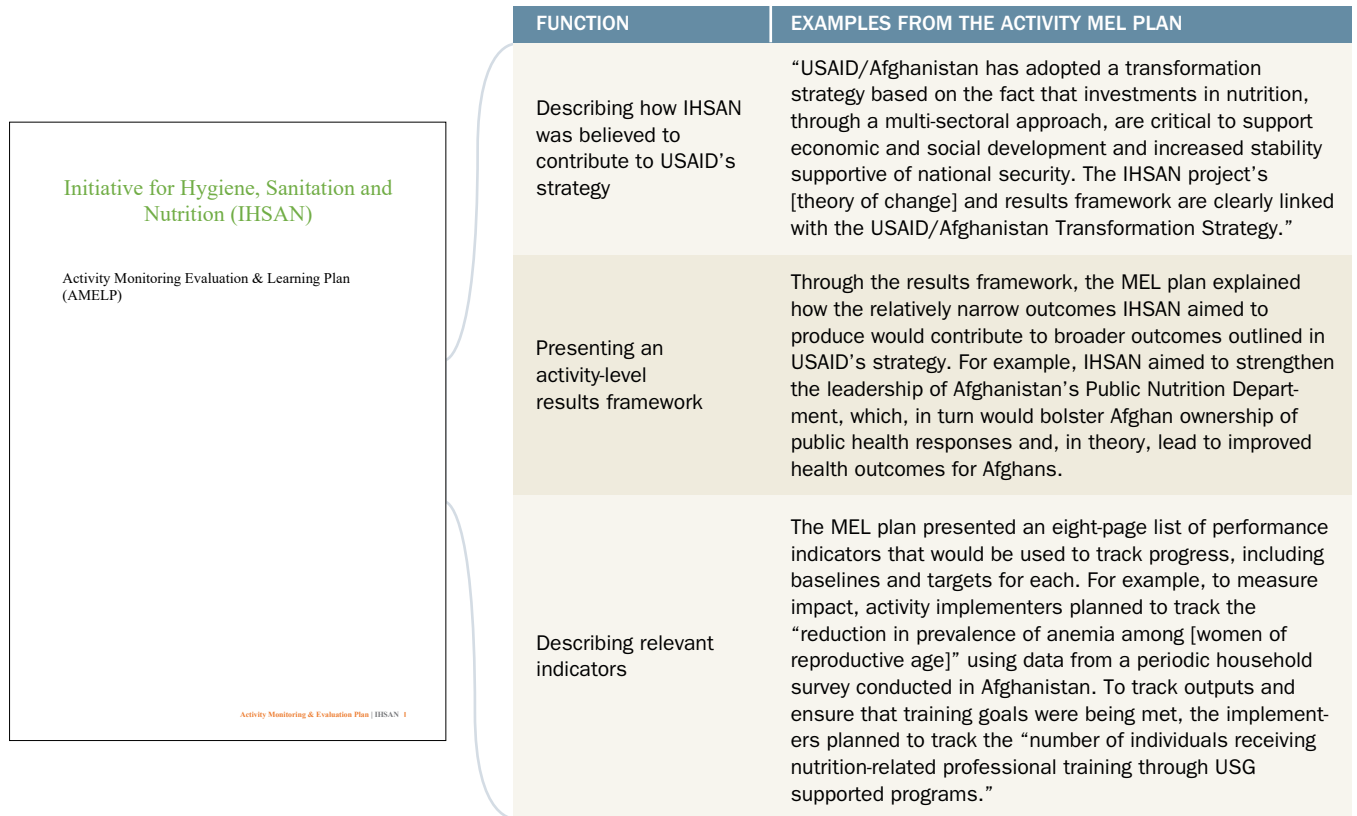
Initiative for Hygiene, Sanitation and Nutrition (IHSAN)

Activity Monitoring Evaluation & Learning Plan (AMELP)

Activity Monitoring & Evaluation Plan | IHSAN 1

| FUNCTION | EXAMPLES FROM THE ACTIVITY MEL PLAN |
|---|---|
| Describing how IHSAN was believed to contribute to USAID's strategy | "USAID/Afghanistan has adopted a transformation strategy based on the fact that investments in nutrition, through a multi-sectoral approach, are critical to support economic and social development and increased stability supportive of national security. The IHSAN project's [theory of change] and results framework are clearly linked with the USAID/Afghanistan Transformation Strategy." |
| Presenting an activity-level results framework | Through the results framework, the MEL plan explained how the relatively narrow outcomes IHSAN aimed to produce would contribute to broader outcomes outlined in USAID's strategy. For example, IHSAN aimed to strengthen the leadership of Afghanistan's Public Nutrition Department, which, in turn would bolster Afghan ownership of public health responses and, in theory, lead to improved health outcomes for Afghans. |
| Describing relevant indicators | The MEL plan presented an eight-page list of performance indicators that would be used to track progress, including baselines and targets for each. For example, to measure impact, activity implementers planned to track the "reduction in prevalence of anemia among [women of reproductive age]" using data from a periodic household survey conducted in Afghanistan. To track outputs and ensure that training goals were being met, the implementers planned to track the "number of individuals receiving nutrition-related professional training through USG supported programs." |